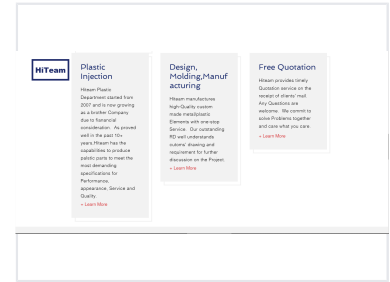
HiTeam

Plastic Injection

Hiteam Plastic Department started from 2007 and is now growing as a brother Company due to fianancial consideration. As proved well in the past 10+ years,Hiteam has the capabilities to produce palstic parts to meet the most demanding specifications for Performance, appearance, Service and Quality

» Learn More

Design, Molding,Manufacturing

Hiteam manufactures high-Quality custom made metal/plastic Elements with one-stop Service. Our outstanding RD well understands cutoms' drawing and requirement for further discussion on the Projetc.

» Learn More

Free Quotation

Hiteam provides timely Quotation service on the receipt of clients' mail. Any Questions are welcome. We commit to solve Problems together and care what you care.

» Learn More